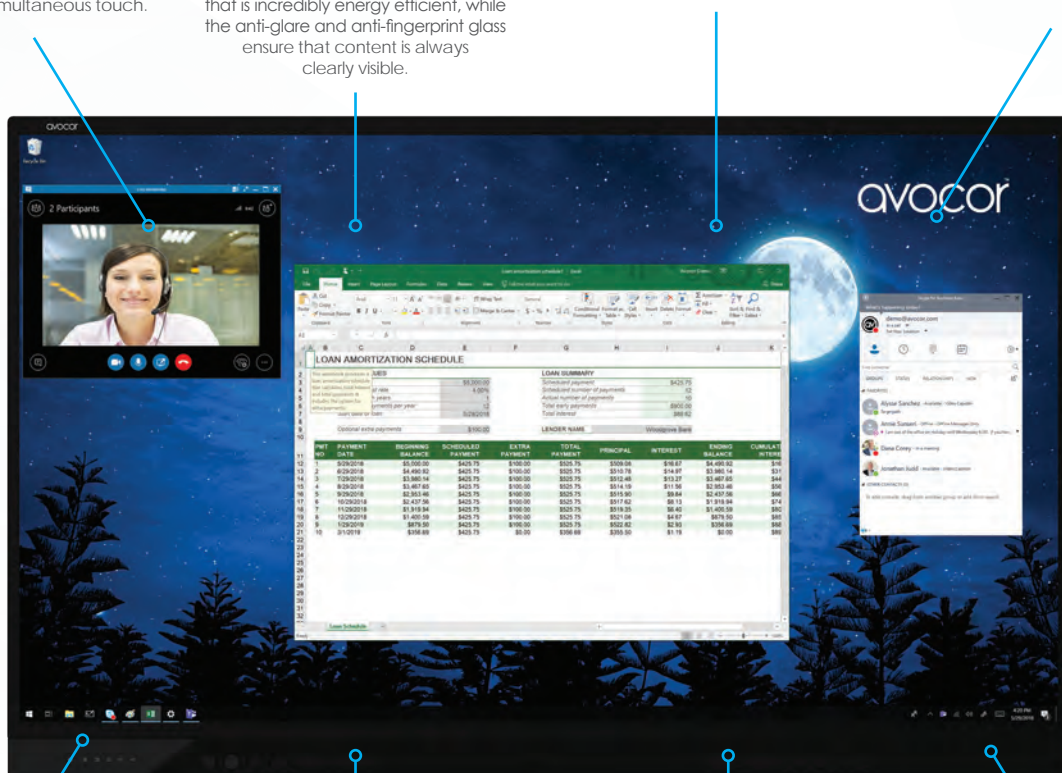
multaneous touch.

that is incredibly energy efficient, while the anti-glare and anti-fingerprint glass ensure that content is always clearly visible.

avocor

avocor

2 Participants

LOAN AMORTIZATION SCHEDULE

LOAN SUMMARY

Scheduled payment
Scheduled number of payments
Actual number of payments
Total early payments
Total interest

Optional extra payments

LENDER NAME

Woodgrove Bank

| PMT NO | PAYMENT DATE | BEGINNING BALANCE | SCHEDULED PAYMENT | EXTRA PAYMENT | TOTAL PAYMENT | PRINCIPAL | INTEREST | ENDING BALANCE | CUMULATIVE INTEREST |
|---|---|---|---|---|---|---|---|---|---|
| 1 | 5/29/2018 | $5,000.00 | $425.75 | $100.00 | $525.75 | $509.08 | $16.67 | $4,490.92 | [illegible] |
| 2 | 6/29/2018 | $4,490.92 | $425.75 | $100.00 | $525.75 | $510.78 | $14.97 | $3,980.14 | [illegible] |
| 3 | 7/29/2018 | $3,980.14 | $425.75 | $100.00 | $525.75 | $512.48 | $13.27 | $3,467.65 | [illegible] |
| 4 | 8/29/2018 | $3,467.65 | $425.75 | $100.00 | $525.75 | $514.19 | $11.56 | $2,953.46 | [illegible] |
| 5 | 9/29/2018 | $2,953.46 | $425.75 | $100.00 | $525.75 | $515.90 | $9.84 | $2,437.56 | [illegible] |
| 6 | 10/29/2018 | $2,437.56 | $425.75 | $100.00 | $525.75 | $517.62 | $8.13 | $1,919.94 | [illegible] |
| 7 | 11/29/2018 | $1,919.94 | $425.75 | $100.00 | $525.75 | $519.35 | $6.40 | $1,400.59 | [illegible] |
| 8 | 12/29/2018 | $1,400.59 | $425.75 | $100.00 | $525.75 | $521.08 | $4.67 | $879.50 | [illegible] |
| 9 | 1/29/2019 | $879.50 | $425.75 | $100.00 | $525.75 | $522.82 | $2.93 | $356.69 | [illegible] |
| 10 | 2/1/2019 | $356.69 | $425.75 | $0.00 | $356.69 | $355.50 | $1.19 | $0.00 | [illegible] |

Loan Schedule

demo@avocor.com

Alyssa Sanchez
Annie Sansert
Dave Corey
Jonathan Judd